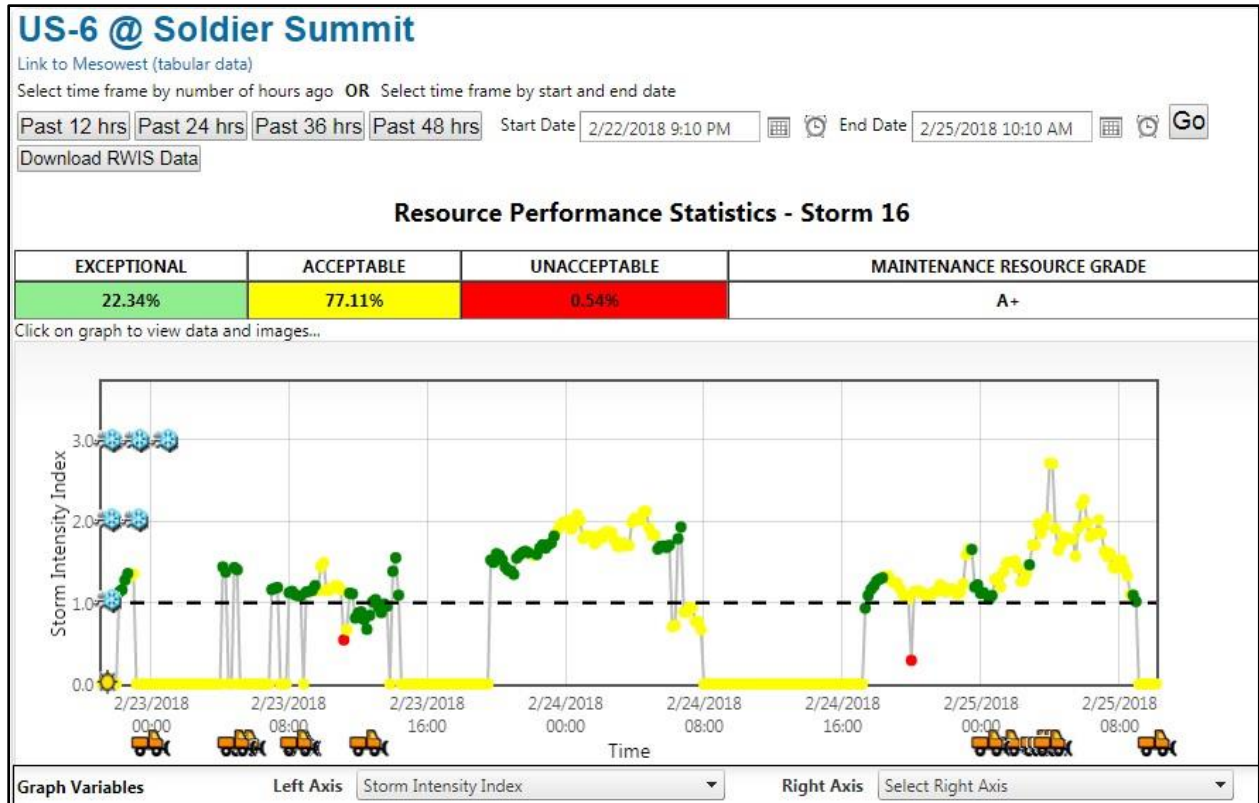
US-6 @ Soldier Summit

Link to Mesowest (tabular data)

Select time frame by number of hours ago **OR** Select time frame by start and end date

Past 12 hrs Past 24 hrs Past 36 hrs Past 48 hrs Start Date 2/22/2018 9:10 PM End Date 2/25/2018 10:10 AM Go

Download RWIS Data

Resource Performance Statistics - Storm 16

| EXCEPTIONAL | ACCEPTABLE | UNACCEPTABLE | MAINTENANCE RESOURCE GRADE |
|---|---|---|---|
| 22.34% | 77.11% | 0.54% | A+ |

Click on graph to view data and images...

3.0
2.0
1.0
0.0
Storm Intensity Index

2/23/2018 00:00
2/23/2018 08:00
2/23/2018 16:00
2/24/2018 00:00
2/24/2018 08:00
2/24/2018 16:00
2/25/2018 00:00
2/25/2018 08:00
Time

Graph Variables Left Axis Storm Intensity Index Right Axis Select Right Axis